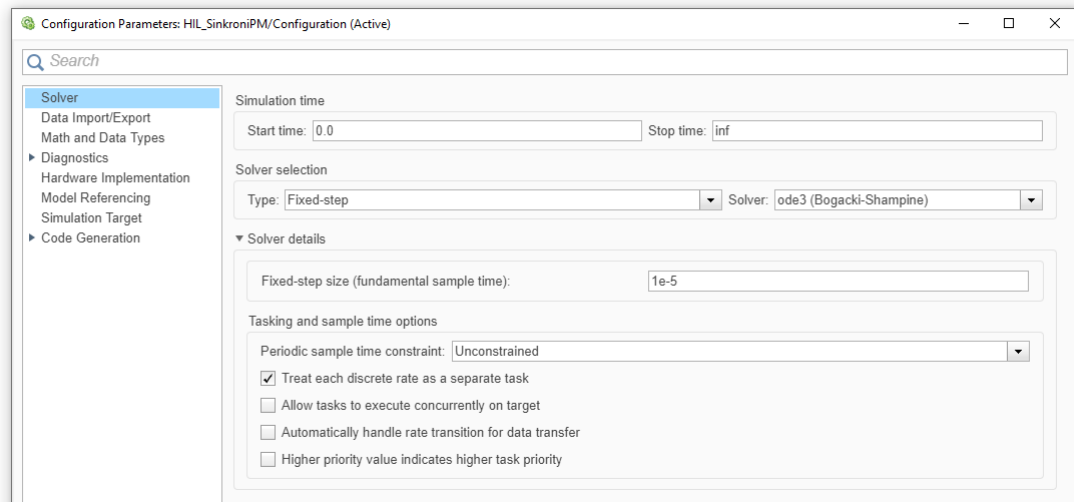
Configuration Parameters: HIL_SinkroniPM/Configuration (Active)

Search

Solver
Data Import/Export
Math and Data Types
Diagnostics
Hardware Implementation
Model Referencing
Simulation Target
Code Generation

Simulation time

Start time: 0.0
Stop time: inf

Solver selection

Type: Fixed-step
Solver: ode3 (Bogacki-Shampine)

Solver details

Fixed-step size (fundamental sample time): 1e-5

Tasking and sample time options

Periodic sample time constraint: Unconstrained

Treat each discrete rate as a separate task
Allow tasks to execute concurrently on target
Automatically handle rate transition for data transfer
Higher priority value indicates higher task priority